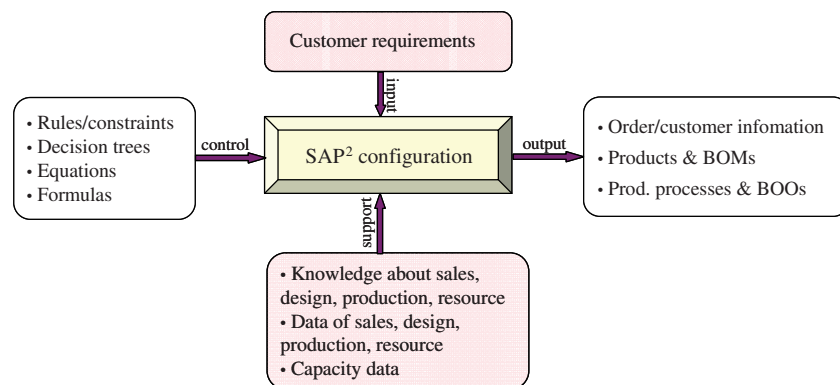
Customer requirements

input

• Rules/constraints
• Decision trees
• Equations
• Formulas

control

SAP$^2$ configuration

output

• Order/customer infomation
• Products & BOMs
• Prod. processes & BOOs

support

• Knowledge about sales, design, production, resource
• Data of sales, design, production, resource
• Capacity data